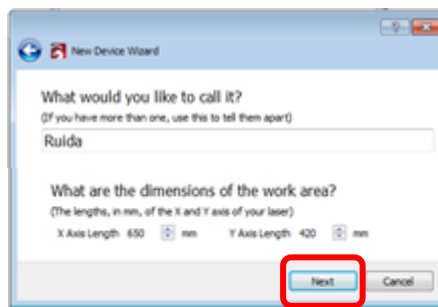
New Device Wizard

What would you like to call it?
(If you have more than one, use this to tell them apart)

Ruida

What are the dimensions of the work area?
(The lengths, in mm, of the X and Y axis of your laser)

X Axis Length 650 mm Y Axis Length 420 mm

Next Cancel